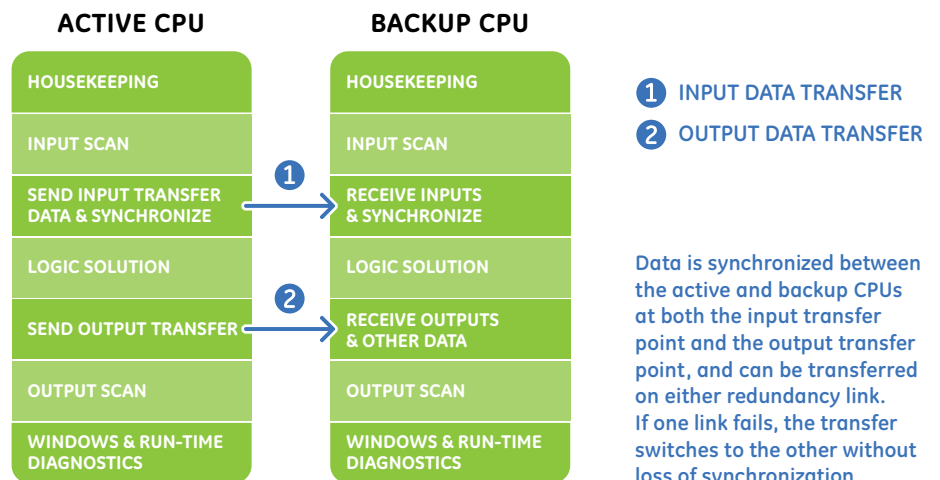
ACTIVE CPU

HOUSEKEEPING

INPUT SCAN

SEND INPUT TRANSFER DATA & SYNCHRONIZE

LOGIC SOLUTION

SEND OUTPUT TRANSFER

OUTPUT SCAN

WINDOWS & RUN-TIME DIAGNOSTICS

BACKUP CPU

HOUSEKEEPING

INPUT SCAN

RECEIVE INPUTS & SYNCHRONIZE

LOGIC SOLUTION

RECEIVE OUTPUTS & OTHER DATA

OUTPUT SCAN

WINDOWS & RUN-TIME DIAGNOSTICS

1

2

1 INPUT DATA TRANSFER

2 OUTPUT DATA TRANSFER

Data is synchronized between the active and backup CPUs at both the input transfer point and the output transfer point, and can be transferred on either redundancy link. If one link fails, the transfer switches to the other without loss of synchronization.